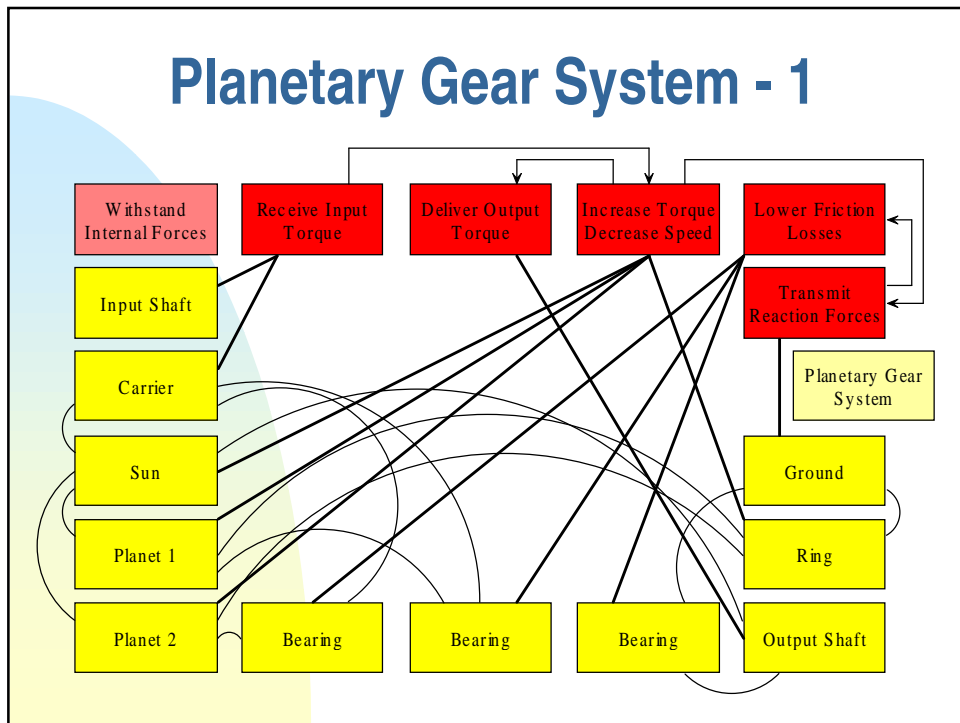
Planetary Gear System - 1

Withstand Internal Forces

Receive Input Torque

Deliver Output Torque

Increase Torque Decrease Speed

Lower Friction Losses

Transmit Reaction Forces

Planetary Gear System

Input Shaft

Carrier

Sun

Planet 1

Planet 2

Bearing

Bearing

Bearing

Ground

Ring

Output Shaft